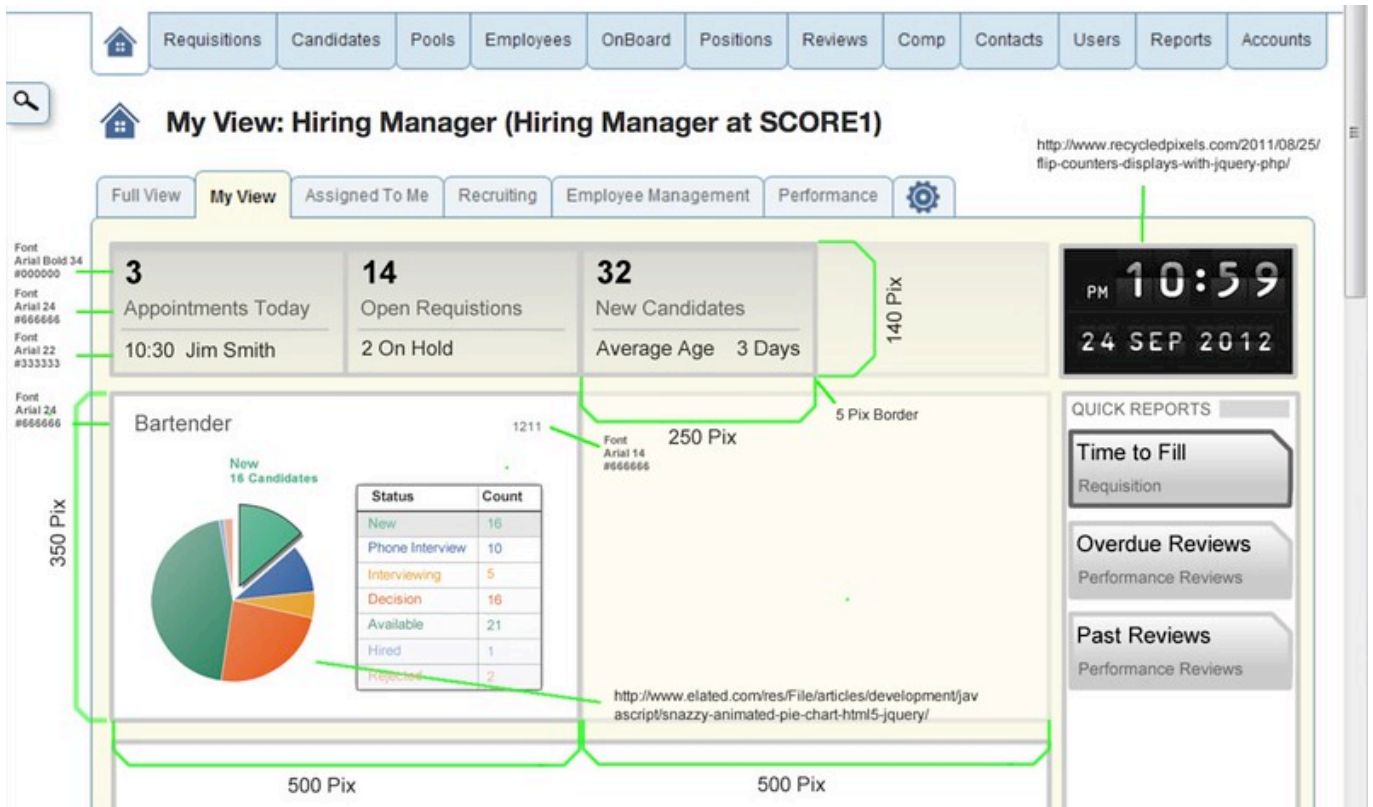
Requisitions | Candidates | Pools | Employees | OnBoard | Positions | Reviews | Comp | Contacts | Users | Reports | Accounts

My View: Hiring Manager (Hiring Manager at SCORE1)

http://www.recycledpixels.com/2011/08/25/flip-counters-displays-with-jquery-php/

Full View | My View | Assigned To Me | Recruiting | Employee Management | Performance

Font Arial Bold 34 #000000
Font Arial 24 #666666
Font Arial 22 #333333

3
Appointments Today
10:30 Jim Smith

14
Open Requistions
2 On Hold

32
New Candidates
Average Age 3 Days

140 Pix

PM 10:59
24 SEP 2012

Font Arial 24 #666666

Bartender

1211

Font Arial 14 #666666

250 Pix

5 Pix Border

350 Pix

New
16 Candidates

| Status | Count |
|---|---|
| New | 16 |
| Phone Interview | 10 |
| Interviewing | 5 |
| Decision | 16 |
| Available | 21 |
| Hired | 1 |
| Rejected | 2 |

QUICK REPORTS

Time to Fill
Requisition

Overdue Reviews
Performance Reviews

Past Reviews
Performance Reviews

http://www.elated.com/res/File/articles/development/javascript/snazzy-animated-pie-chart-html5-jquery/

500 Pix

500 Pix